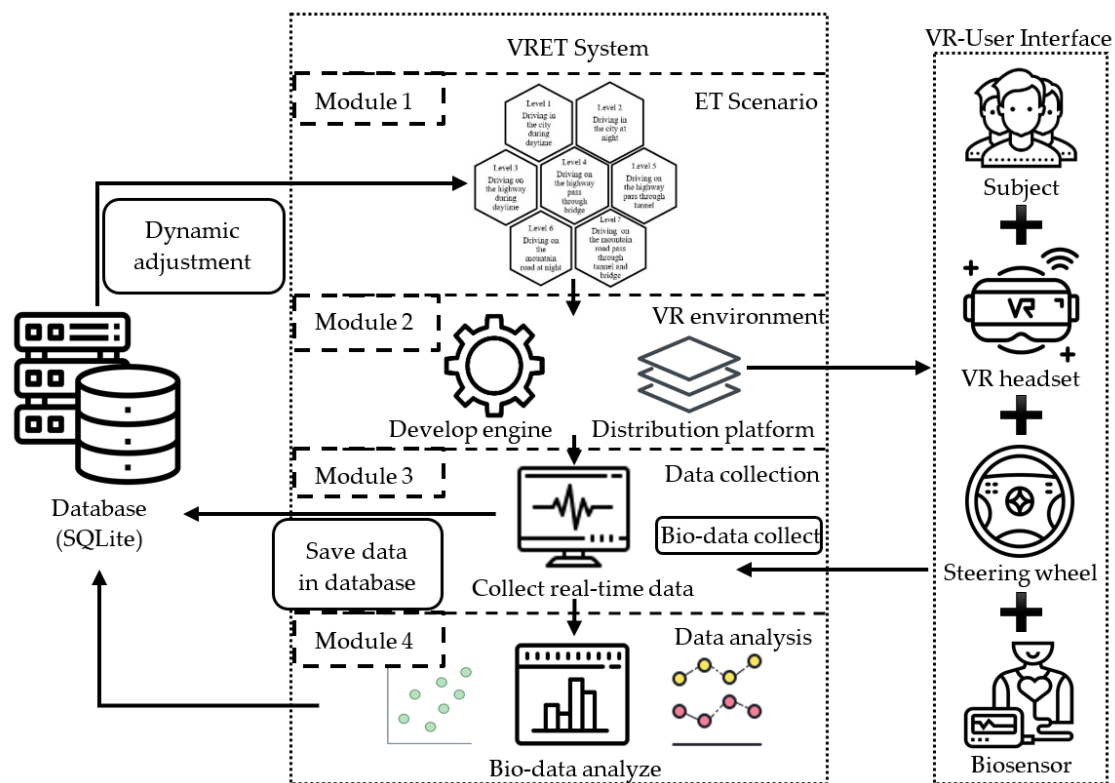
VRET System

Module 1

ET Scenario

Level 1
Driving in the city during daytime

Level 2
Driving in the city at night

Level 3
Driving on the highway during daytime

Level 4
Driving on the highway pass through bridge

Level 5
Driving on the highway pass through tunnel

Level 6
Driving on the mountain road at night

Level 7
Driving on the mountain road pass through tunnel and bridge

Dynamic adjustment

Module 2

VR environment

Develop engine

Distribution platform

Database (SQLite)

Module 3

Data collection

Bio-data collect

Save data in database

Collect real-time data

Module 4

Data analysis

Bio-data analyze

VR-User Interface

Subject

VR

VR headset

Steering wheel

Biosensor